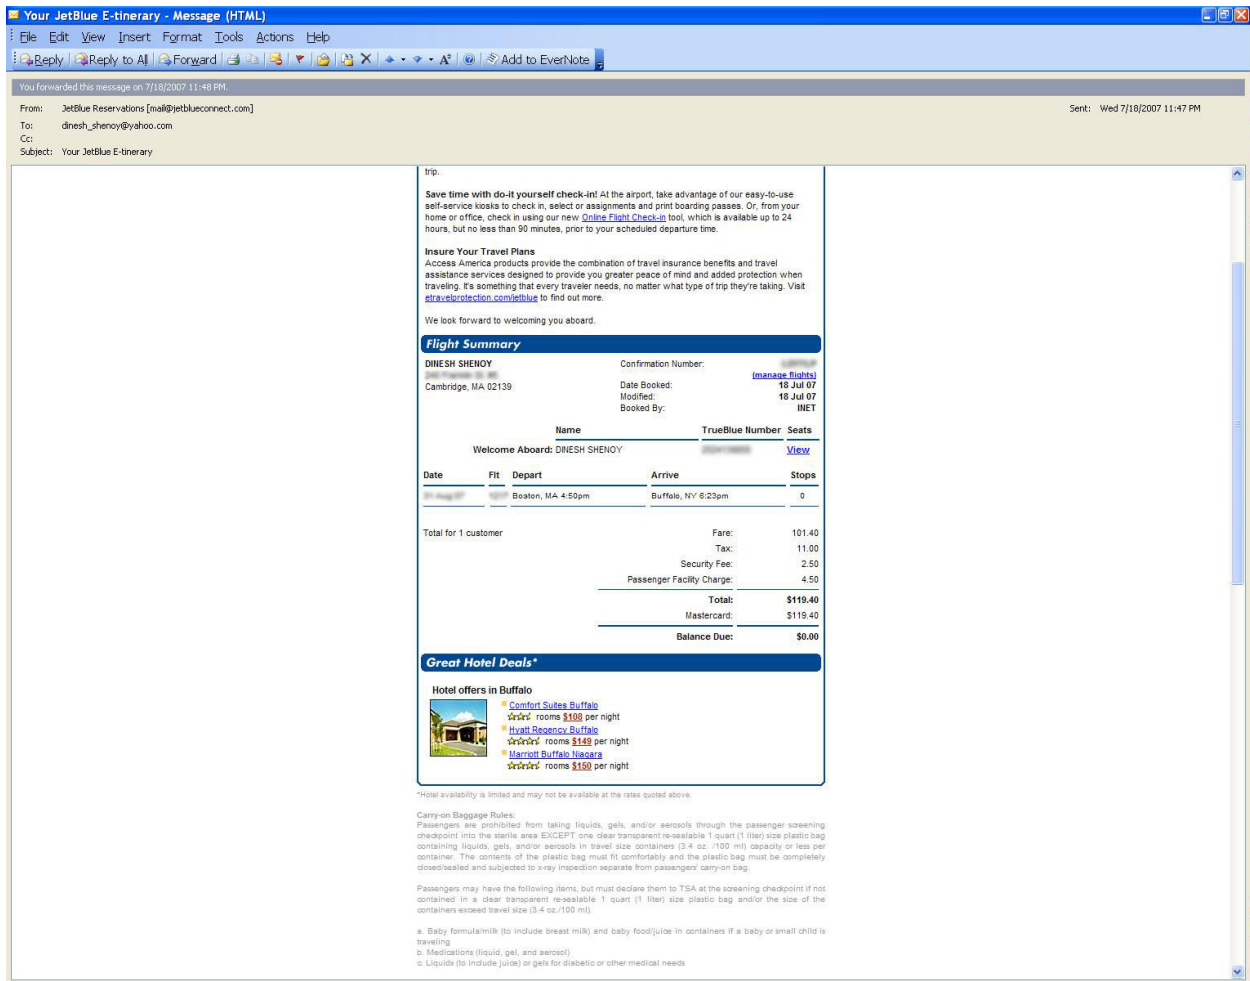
Your JetBlue E-tinerary - Message (HTML)

File Edit View Insert Format Tools Actions Help

Reply | Reply to All | Forward | Add to EverNote

You forwarded this message on 7/18/2007 11:48 PM.

From: JetBlue Reservations [mail@jetblueconnect.com]
Sent: Wed 7/18/2007 11:47 PM
To: dinesh_shenoy@yahoo.com
Cc:
Subject: Your JetBlue E-tinerary

trip.

**Save time with do-it yourself check-in!** At the airport, take advantage of our easy-to-use self-service kiosks to check in, select or assignments and print boarding passes. Or, from your home or office, check in using our new Online Flight Check-in tool, which is available up to 24 hours, but no less than 90 minutes, prior to your scheduled departure time.

**Insure Your Travel Plans**
Access America products provide the combination of travel insurance benefits and travel assistance services designed to provide you greater peace of mind and added protection when traveling. It's something that every traveler needs, no matter what type of trip they're taking. Visit etravelprotection.com/jetblue to find out more.

We look forward to welcoming you aboard.

Flight Summary

DINESH SHENOY
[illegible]
Cambridge, MA 02139

Confirmation Number: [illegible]
(manage flights)
Date Booked: 18 Jul 07
Modified: 18 Jul 07
Booked By: INET

| | Name | TrueBlue Number | Seats |
|---|---|---|---|
| Welcome Aboard: | DINESH SHENOY | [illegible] | View |

| Date | Flt | Depart | Arrive | Stops |
|---|---|---|---|---|
| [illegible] | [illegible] | Boston, MA 4:50pm | Buffalo, NY 6:23pm | 0 |

Total for 1 customer

| | |
|---|---|
| Fare: | 101.40 |
| Tax: | 11.00 |
| Security Fee: | 2.50 |
| Passenger Facility Charge: | 4.50 |
| Total: | $119.40 |
| Mastercard: | $119.40 |
| Balance Due: | $0.00 |

Great Hotel Deals*

Hotel offers in Buffalo
Comfort Suites Buffalo
rooms $108 per night
Hyatt Regency Buffalo
rooms $149 per night
Marriott Buffalo Niagara
rooms $150 per night

*Hotel availability is limited and may not be available at the rates quoted above.

Carry-on Baggage Rules:
Passengers are prohibited from taking liquids, gels, and/or aerosols through the passenger screening checkpoint into the sterile area EXCEPT one clear transparent re-sealable 1 quart (1 liter) size plastic bag containing liquids, gels, and/or aerosols in travel size containers (3.4 oz. /100 ml) capacity or less per container. The contents of the plastic bag must fit comfortably and the plastic bag must be completely closed/sealed and subjected to x-ray inspection separate from passengers' carry-on bag.

Passengers may have the following items, but must declare them to TSA at the screening checkpoint if not contained in a clear transparent re-sealable 1 quart (1 liter) size plastic bag and/or the size of the containers exceed travel size (3.4 oz./100 ml).

a. Baby formula/milk (to include breast milk) and baby food/juice in containers if a baby or small child is traveling
b. Medications (liquid, gel, and aerosol)
c. Liquids (to include juice) or gels for diabetic or other medical needs